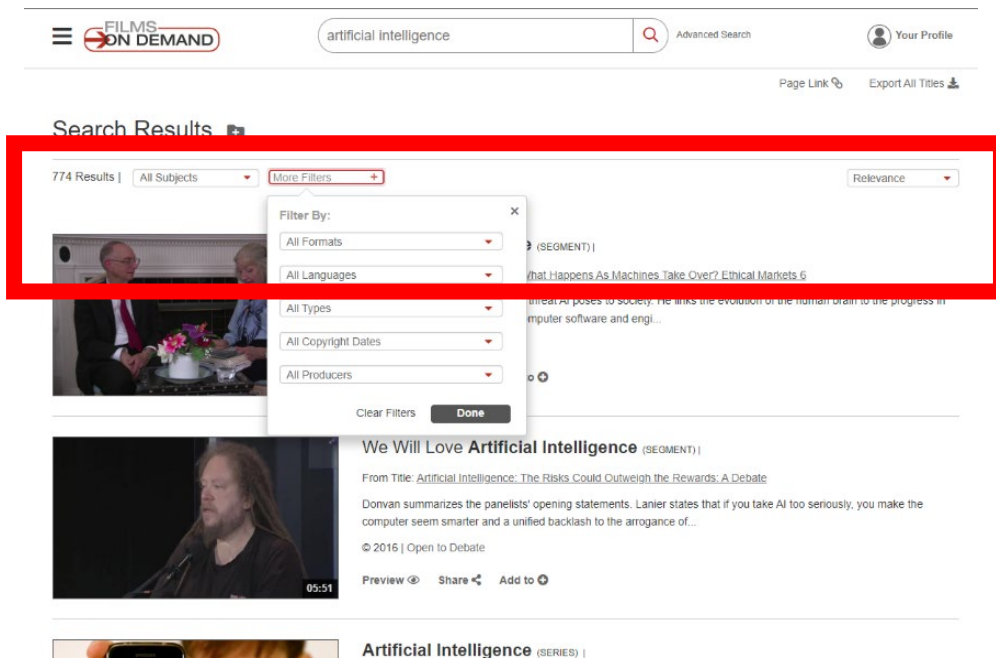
FILMS ON DEMAND

artificial intelligence

Advanced Search

Your Profile

Page Link

Export All Titles

Search Results

774 Results | All Subjects More Filters +

Relevance

Filter By:

All Formats

All Languages

All Types

All Copyright Dates

All Producers

Clear Filters Done

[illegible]e (SEGMENT) |

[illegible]hat Happens As Machines Take Over? Ethical Markets 6

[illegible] threat AI poses to society. He links the evolution of the human brain to the progress in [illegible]mputer software and engi...

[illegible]o

We Will Love Artificial Intelligence (SEGMENT) |

From Title: Artificial Intelligence: The Risks Could Outweigh the Rewards: A Debate

Donvan summarizes the panelists' opening statements. Lanier states that if you take AI too seriously, you make the computer seem smarter and a unified backlash to the arrogance of...

© 2016 | Open to Debate

Preview Share Add to

05:51

Artificial Intelligence (SERIES) |